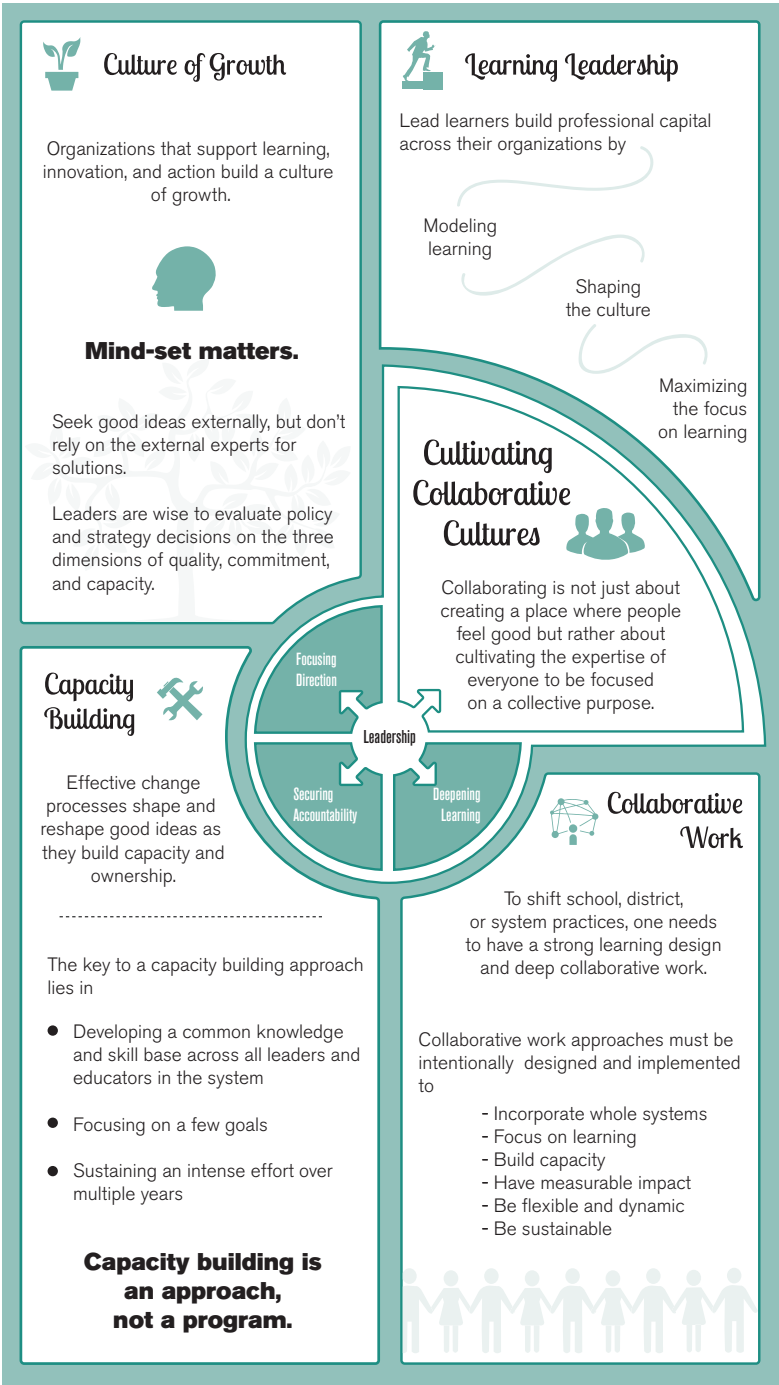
Culture of Growth

Organizations that support learning, innovation, and action build a culture of growth.

Mind-set matters.

Seek good ideas externally, but don't rely on the external experts for solutions.

Leaders are wise to evaluate policy and strategy decisions on the three dimensions of quality, commitment, and capacity.

Learning Leadership

Lead learners build professional capital across their organizations by

Modeling learning

Shaping the culture

Maximizing the focus on learning

Cultivating Collaborative Cultures

Collaborating is not just about creating a place where people feel good but rather about cultivating the expertise of everyone to be focused on a collective purpose.

Focusing Direction

Leadership

Securing Accountability

Deepening Learning

Capacity Building

Effective change processes shape and reshape good ideas as they build capacity and ownership.

The key to a capacity building approach lies in

- Developing a common knowledge and skill base across all leaders and educators in the system
- Focusing on a few goals
- Sustaining an intense effort over multiple years

Capacity building is an approach, not a program.

Collaborative Work

To shift school, district, or system practices, one needs to have a strong learning design and deep collaborative work.

Collaborative work approaches must be intentionally designed and implemented to

- Incorporate whole systems
- Focus on learning
- Build capacity
- Have measurable impact
- Be flexible and dynamic
- Be sustainable